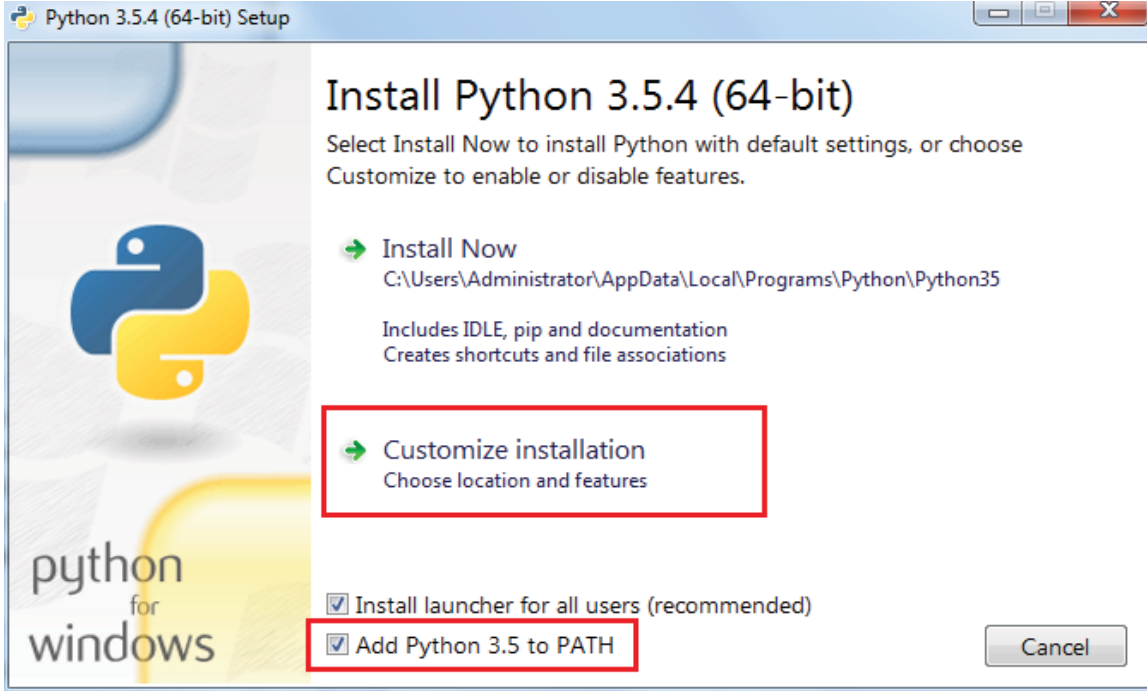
Python 3.5.4 (64-bit) Setup

Install Python 3.5.4 (64-bit)

Select Install Now to install Python with default settings, or choose Customize to enable or disable features.

Install Now
C:\Users\Administrator\AppData\Local\Programs\Python\Python35

Includes IDLE, pip and documentation
Creates shortcuts and file associations

Customize installation
Choose location and features

python
for
windows

Install launcher for all users (recommended)

Add Python 3.5 to PATH

Cancel